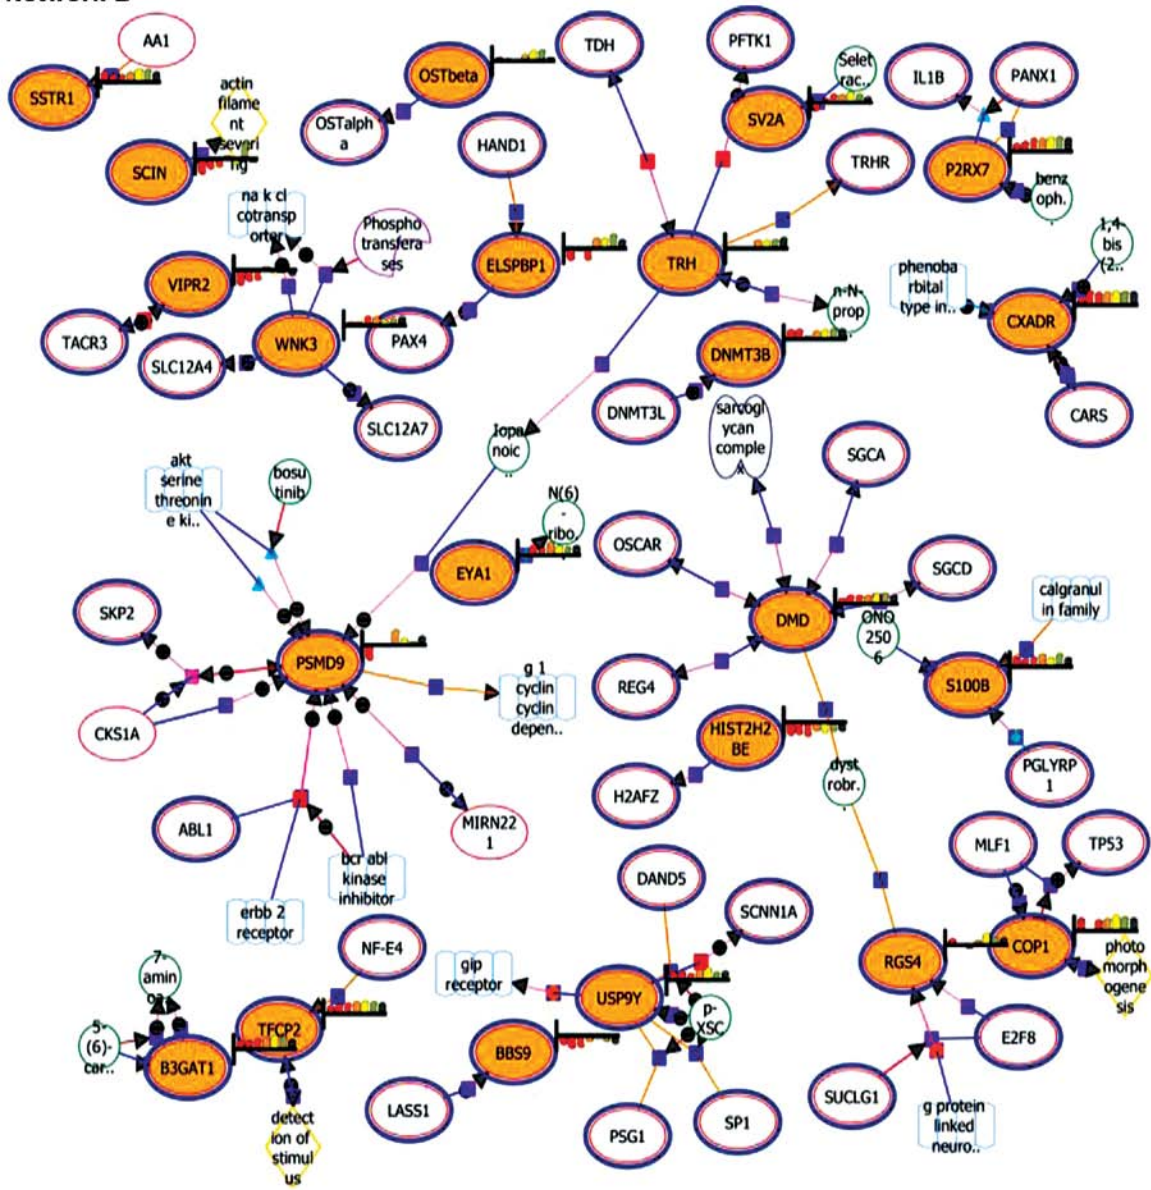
AA1
SSTR1
actin filament severing
SCIN
OSTbeta
OSTalpha
TDH
PFTK1
Selet rac..
SV2A
IL1B
PANX1
P2RX7
benz oph.
HAND1
TRHR
na k cl cotransporter
Phospho transferases
ELSPBP1
TRH
1,4-bis (2..
phenobarbital type in..
CXADR
VIPR2
WNK3
TACR3
SLC12A4
PAX4
n-N-prop
DNMT3B
CARS
SLC12A7
DNMT3L
lopanoic ..
sarcoglycan complex
SGCA
akt serine threonine ki..
bosutinib
N(6)-ribo.
EYA1
OSCAR
SGCD
SKP2
PSMD9
DMD
ONO 2506
calgranulin family
g 1 cyclin cyclin depen..
REG4
S100B
CKS1A
HIST2H2BE
H2AFZ
dystrobr.
PGLYRP1
ABL1
MIRN221
bcr abl kinase inhibitor
MLF1
TP53
erbb 2 receptor
DAND5
SCNN1A
COP1
7-amin o..
NF-E4
gip receptor
RGS4
photomorphogenesis
5-(6)-car..
TFCP2
USP9Y
p-XSC
B3GAT1
BBS9
E2F8
LASS1
SUCLG1
detection of stimulus
PSG1
SP1
g protein linked neuro..